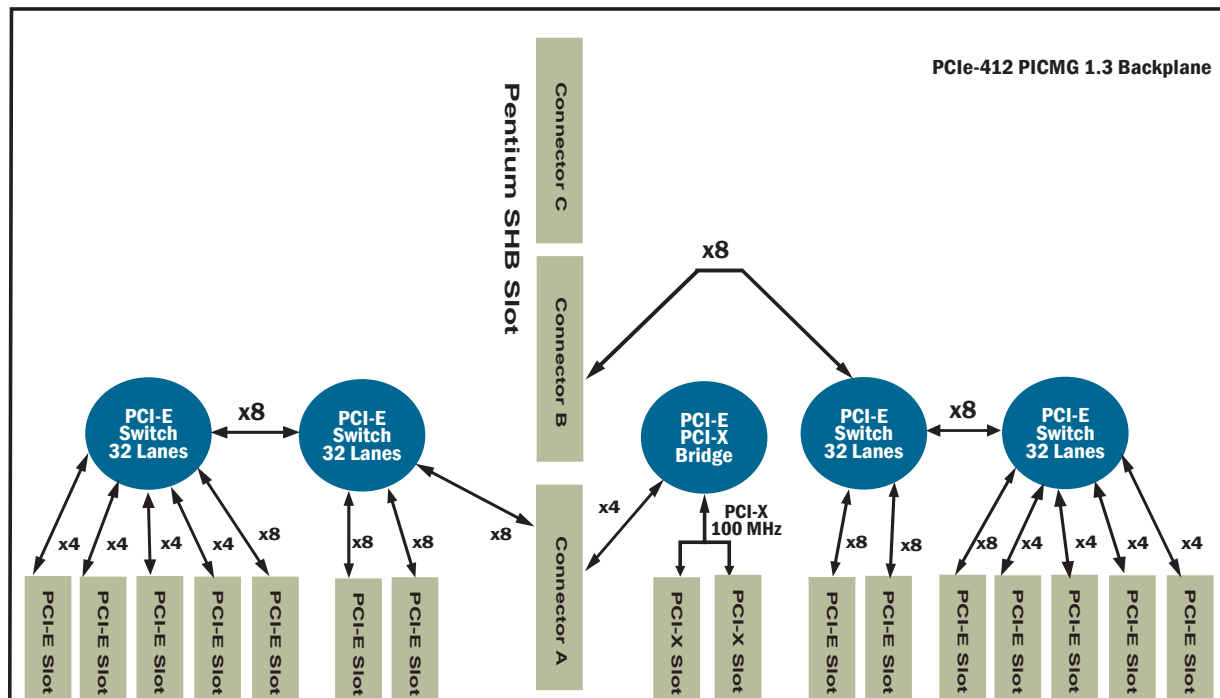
PCIe-412 PICMG 1.3 Backplane

Pentium SHB Slot

Connector C

Connector B

Connector A

x8

PCI-E Switch 32 Lanes

x8

PCI-E Switch 32 Lanes

PCI-E PCI-X Bridge

PCI-E Switch 32 Lanes

x8

PCI-E Switch 32 Lanes

x4

x4

x4

x4

x8

x8

x8

x8

x4

PCI-X 100 MHz

x8

x8

x8

x4

x4

x4

x4

PCI-E Slot

PCI-E Slot

PCI-E Slot

PCI-E Slot

PCI-E Slot

PCI-E Slot

PCI-E Slot

PCI-X Slot

PCI-X Slot

PCI-E Slot

PCI-E Slot

PCI-E Slot

PCI-E Slot

PCI-E Slot

PCI-E Slot

PCI-E Slot